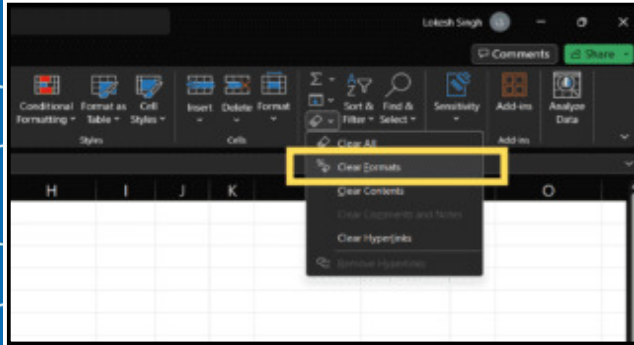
Lokesh Singh

Comments

Share

Conditional Formatting

Format as Table

Cell Styles

Styles

Insert

Delete

Format

Cells

Sort & Filter

Find & Select

Sensitivity

Add-ins

Add-ins

Analyze Data

Clear All

Clear Formats

Clear Contents

Clear Comments and Notes

Clear Hyperlinks

Remove Hyperlinks

H I J K O